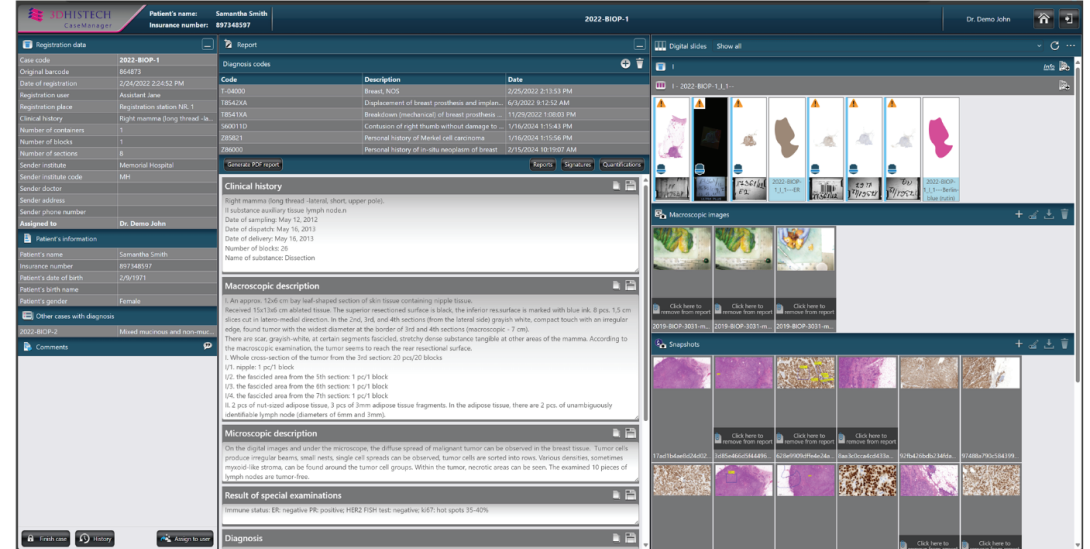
3DHISTECH CaseManager

Patient's name: Samantha Smith
Insurance number: 897348597

2022-BIOP-1

Dr. Demo John

Registration data

| | |
|---|---|
| Case code | 2022-BIOP-1 |
| Original barcode | 864873 |
| Date of registration | 2/24/2022 2:24:52 PM |
| Registration user | Assistant Jane |
| Registration place | Registration station NR. 1 |
| Clinical history | Right mamma (long thread -la... |
| Number of containers | 1 |
| Number of blocks | 1 |
| Number of sections | 8 |
| Sender institute | Memorial Hospital |
| Sender institute code | MH |
| Sender doctor | |
| Sender address | |
| Sender phone number | |
| Assigned to | Dr. Demo John |

Patient's information

| | |
|---|---|
| Patient's name | Samantha Smith |
| Insurance number | 897348597 |
| Patient's date of birth | 2/9/1971 |
| Patient's birth name | |
| Patient's gender | Female |

Other cases with diagnosis

| | |
|---|---|
| 2022-BIOP-2 | Mixed mucinous and non-muc... |

Comments

Finish case History Assign to user

Report

Diagnosis codes

| Code | Description | Date |
|---|---|---|
| T-04000 | Breast, NOS | 2/25/2022 2:13:53 PM |
| T8542XA | Displacement of breast prosthesis and implan... | 6/3/2022 9:12:52 AM |
| T8541XA | Breakdown (mechanical) of breast prosthesis ... | 11/29/2022 1:08:03 PM |
| S60011D | Contusion of right thumb without damage to ... | 1/16/2024 1:15:43 PM |
| Z85821 | Personal history of Merkel cell carcinoma | 1/16/2024 1:15:56 PM |
| Z86000 | Personal history of in-situ neoplasm of breast | 1/15/2024 10:19:07 AM |

Generate PDF report Reports Signatures Quantifications

Clinical history

Right mamma (long thread -lateral, short, upper pole).
II substance auxiliary tissue lymph nodes
Date of sampling: May 12, 2012
Date of dispatch: May 16, 2013
Date of delivery: May 16, 2013
Number of blocks: 26
Name of substance: Dissection

Macroscopic description

I. An apporox. 12x6 cm bay leaf-shaped section of skin tissue containing nipple tissue.
Received 15x13x6 cm ablated tissue. The superior resectioned surface is black, the inferior res.surface is marked with blue ink. 8 pcs. 1,5 cm slices cut in latero-medial direction. In the 2nd, 3rd, and 4th sections (from the lateral side) grayish white, compact touch with an irregular edge, found tumor with the widest diameter at the border of 3rd and 4th sections (macroscopic - 7 cm).
There are scar, grayish-white, at certain segments fascicled, stretchy dense substance tangible at other areas of the mamma. According to the macroscopic examination, the tumor seems to reach the rear resectionel surface.
I. Whole cross-section of the tumor from the 3rd section: 20 pcs/20 blocks
I/1. nipple: 1 pc/1 block
I/2. the fascicled area from the 5th section: 1 pc/1 block
I/3. the fascicled area from the 6th section: 1 pc/1 block
I/4. the fascicled area from the 7th section: 1 pc/1 block
II. 2 pcs of nut-sized adipose tissue, 3 pcs of 3mm adipose tissue fragments. In the adipose tissue, there are 2 pcs. of unambiguously identifiable lymph node (diameters of 6mm and 3mm).

Microscopic description

On the digital images and under the microscope, the diffuse spread of malignant tumor can be observed in the breast tissue. Tumor cells produce irregular beams, small nests, single cell spreads can be observed, tumor cells are sorted into rows. Various densities, sometimes myxoid-like stroma, can be found around the tumor cell groups. Within the tumor, necrotic areas can be seen. The examined 10 pieces of lymph nodes are tumor-free.

Result of special examinations

Immune status: ER: negative PR: positive; HER2 FISH test: negative; ki67: hot spots 35-40%

Diagnosis

Digital slides Show all

I

I - 2022-BIOP-1_1_1-...

2022-BIOP-1_1_1--Blank
2022-BIOP-1_1_1--Berlin blue (rutin)

Macroscopic images

Click here to remove from report
Click here to remove from report
Click here to remove from report
2019-BIOP-3031-m...
2019-BIOP-3031-m...
2019-BIOP-3031-m...

Snapshots

Click here to remove from report
Click here to remove from report
Click here to remove from report
Click here to remove from report
17ad1b4aefd24d02...
3c85e466cd944496...
a29e9909df9e4e34a...
8ae3c0cca4cd433a...
92fb426bdb234fde...
97488a79bc584199...
Click here to
Click here to